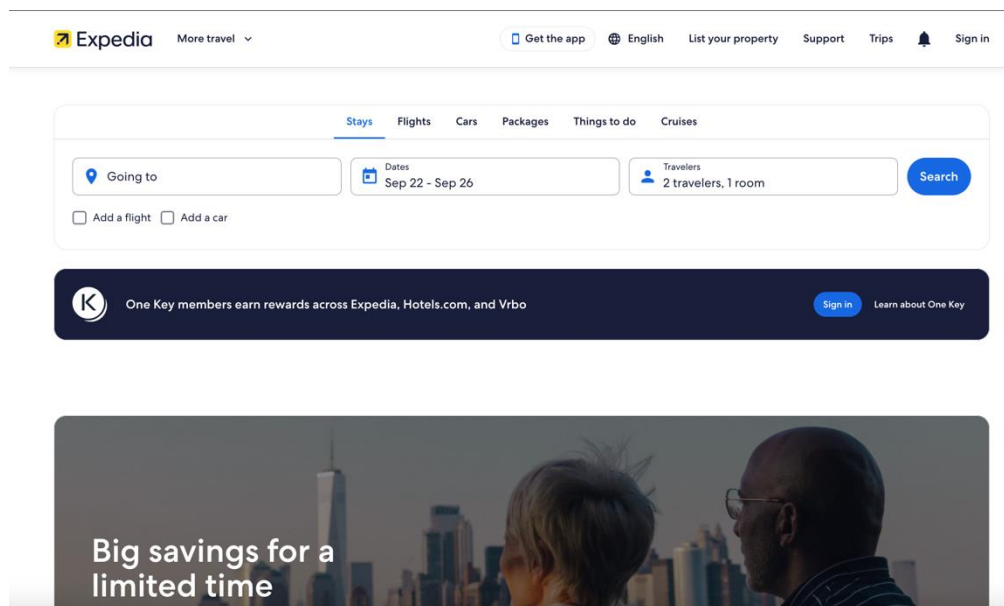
Expedia More travel

Get the app English List your property Support Trips Sign in

Stays Flights Cars Packages Things to do Cruises

Going to

Dates
Sep 22 - Sep 26

Travelers
2 travelers, 1 room

Search

Add a flight Add a car

K

One Key members earn rewards across Expedia, Hotels.com, and Vrbo

Sign in Learn about One Key

Big savings for a limited time